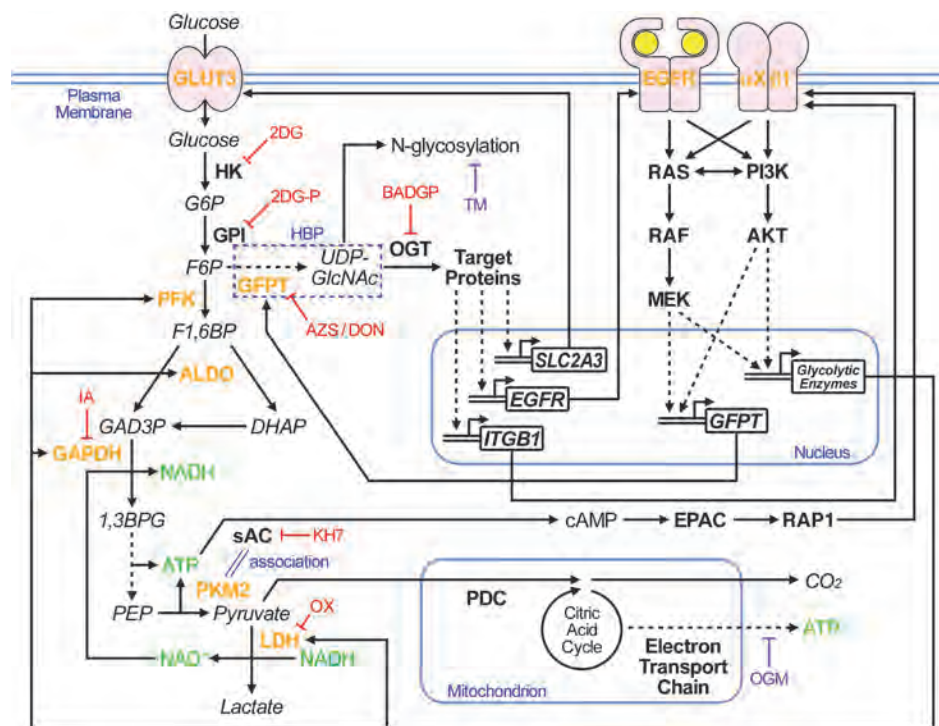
Glucose
GLUT3
Plasma Membrane
EGFR
αvβ1
Glucose
2DG
HK
G6P
2DG-P
GPI
HBP
F6P
UDP-GlcNAc
GFPT
PFK
AZS / DON
F1,6BP
ALDO
IA
GAD3P
DHAP
GAPDH
NADH
1,3BPG
ATP
PKM2
PEP
Pyruvate
OX
LDH
NAD+
NADH
Lactate
N-glycosylation
BADGP
TM
OGT
Target Proteins
SLC2A3
EGFR
ITGB1
RAS
PI3K
RAF
AKT
MEK
Glycolytic Enzymes
GFPT
Nucleus
sAC
KH7
association
cAMP
EPAC
RAP1
PDC
Citric Acid Cycle
Electron Transport Chain
Mitochondrion
$CO_2$
ATP
OGM